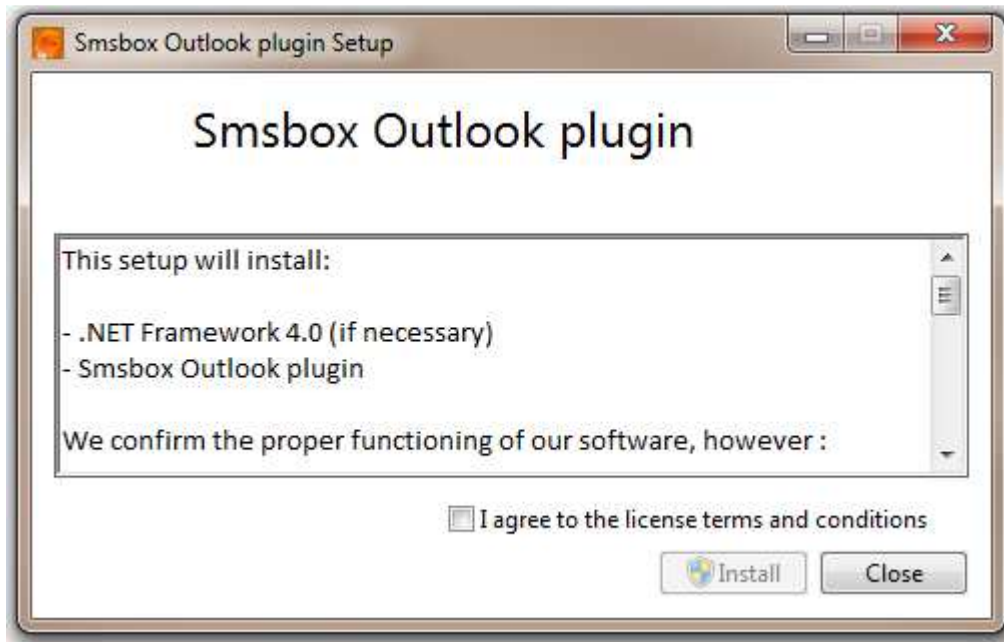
Smsbox Outlook plugin Setup

Smsbox Outlook plugin

This setup will install:

- .NET Framework 4.0 (if necessary)
- Smsbox Outlook plugin

We confirm the proper functioning of our software, however :

I agree to the license terms and conditions

Install

Close